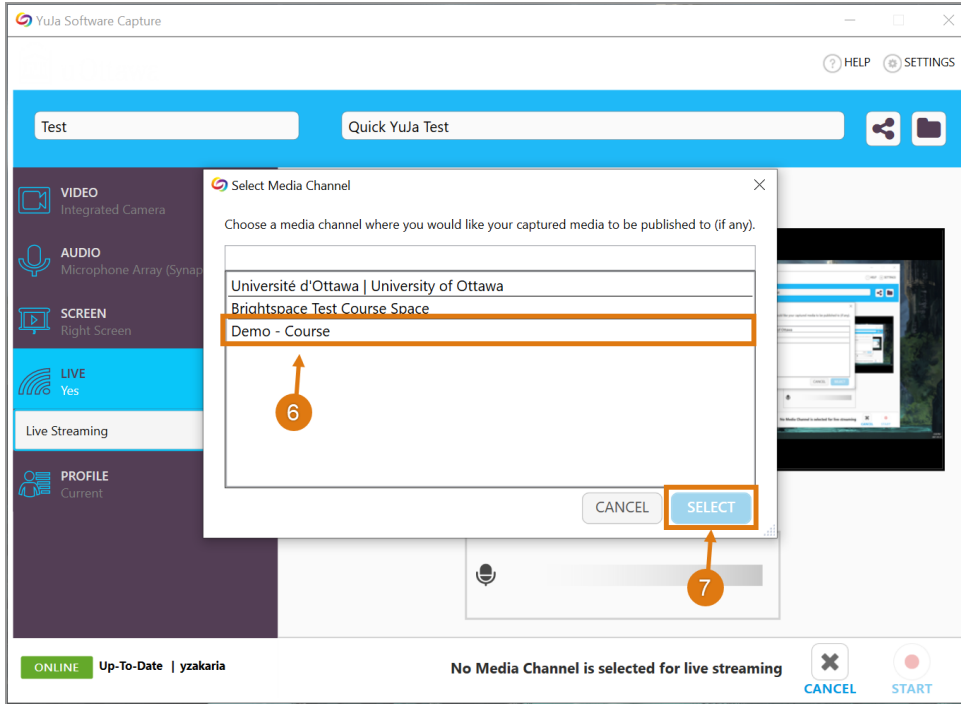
YuJa Software Capture

HELP SETTINGS

Test

Quick YuJa Test

VIDEO
Integrated Camera

AUDIO
Microphone Array (Synap

SCREEN
Right Screen

LIVE
Yes

Live Streaming

PROFILE
Current

Select Media Channel

Choose a media channel where you would like your captured media to be published to (if any).

Université d'Ottawa | University of Ottawa
Brightspace Test Course Space
Demo - Course

6

CANCEL SELECT

7

ONLINE Up-To-Date | yzakaria

No Media Channel is selected for live streaming

CANCEL START